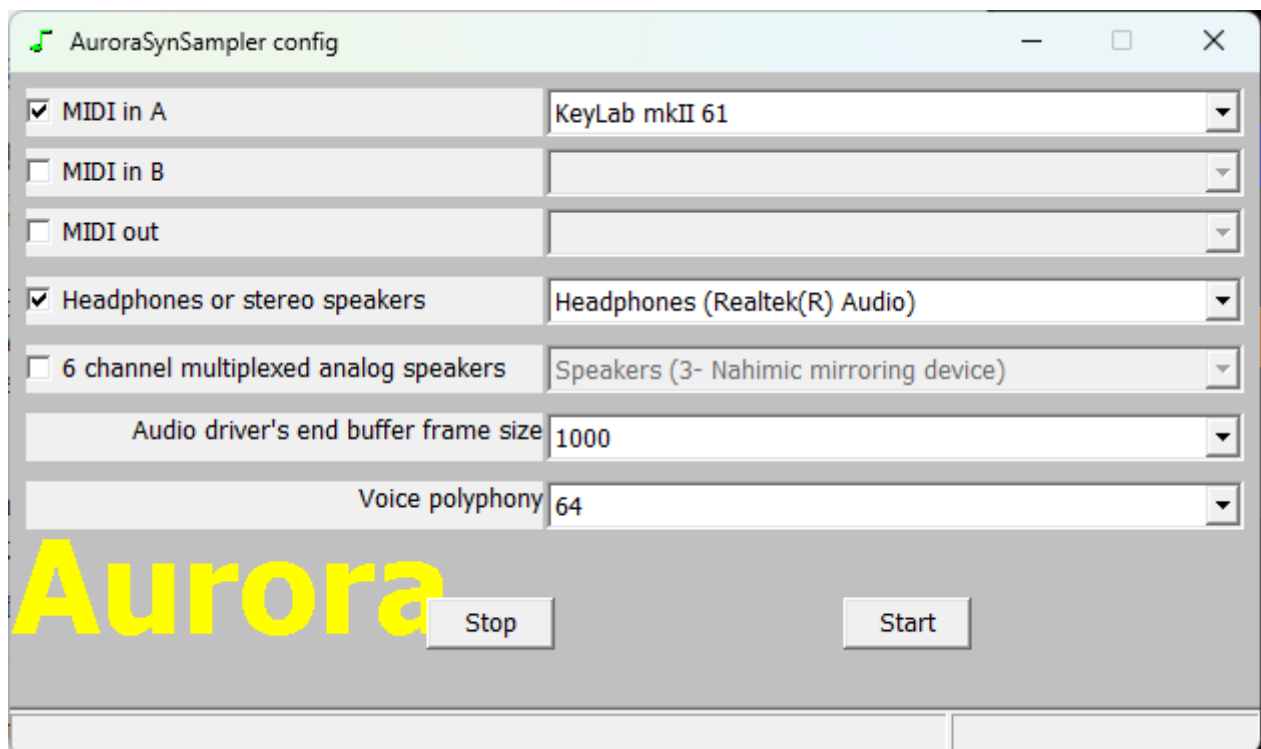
AuroraSynSampler config

☑ MIDI in A | KeyLab mkII 61
☐ MIDI in B
☐ MIDI out
☑ Headphones or stereo speakers | Headphones (Realtek(R) Audio)
☐ 6 channel multiplexed analog speakers | Speakers (3- Nahimic mirroring device)
Audio driver's end buffer frame size | 1000
Voice polyphony | 64

Aurora

Stop

Start